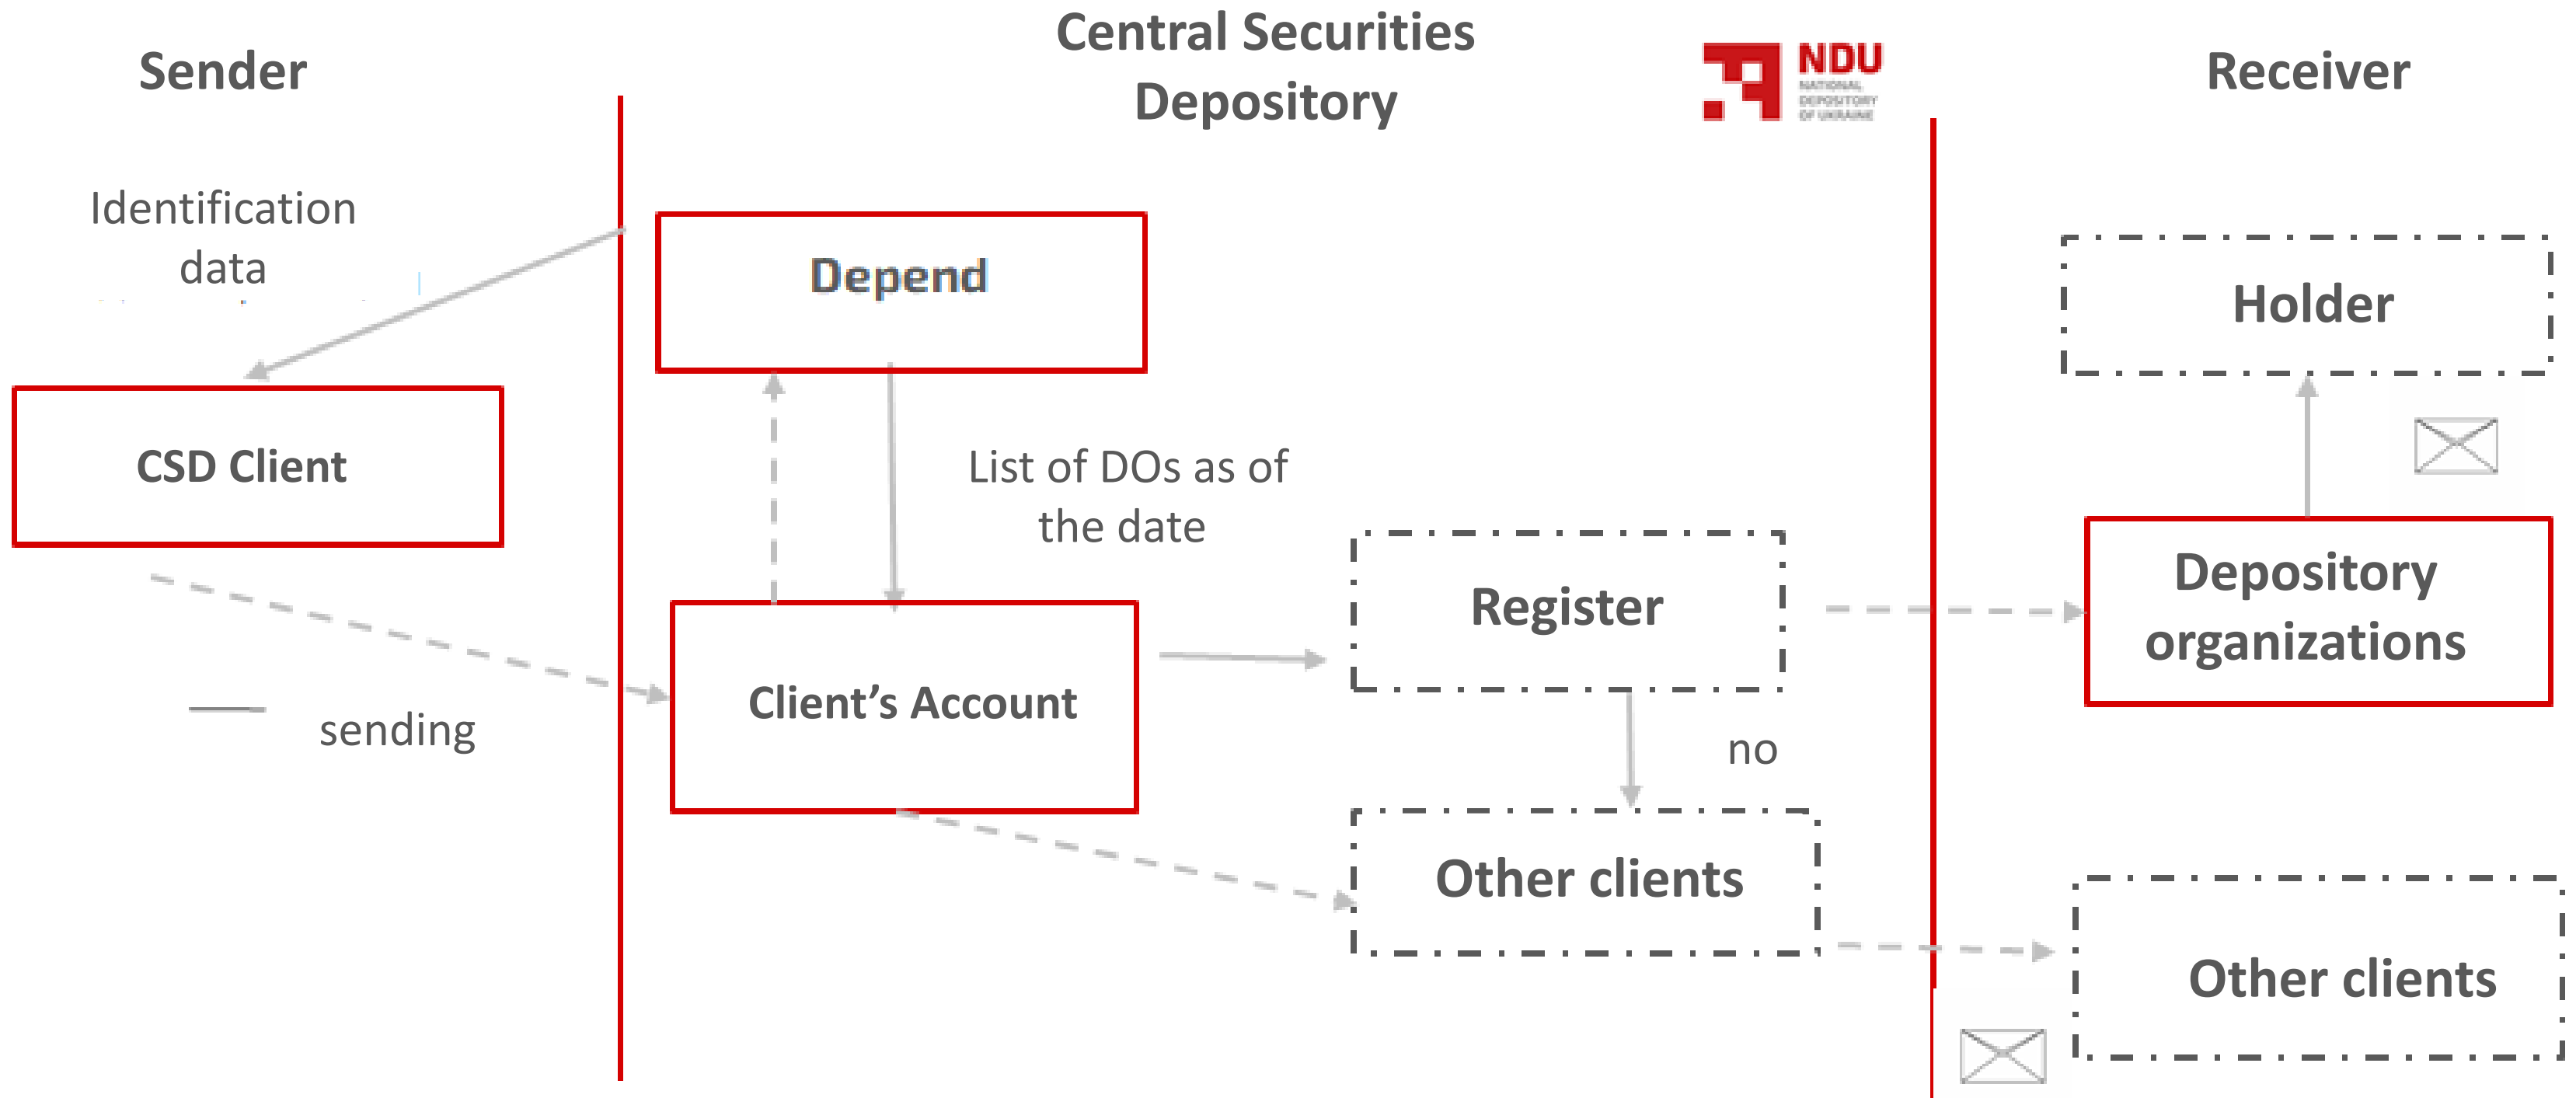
Sender

Central Securities Depository

NDU
NATIONAL DEPOSITORY OF UKRAINE

Receiver

Identification data

Depend

Holder

CSD Client

List of DOs as of the date

Register

Depository organizations

Client's Account

sending

no

Other clients

Other clients